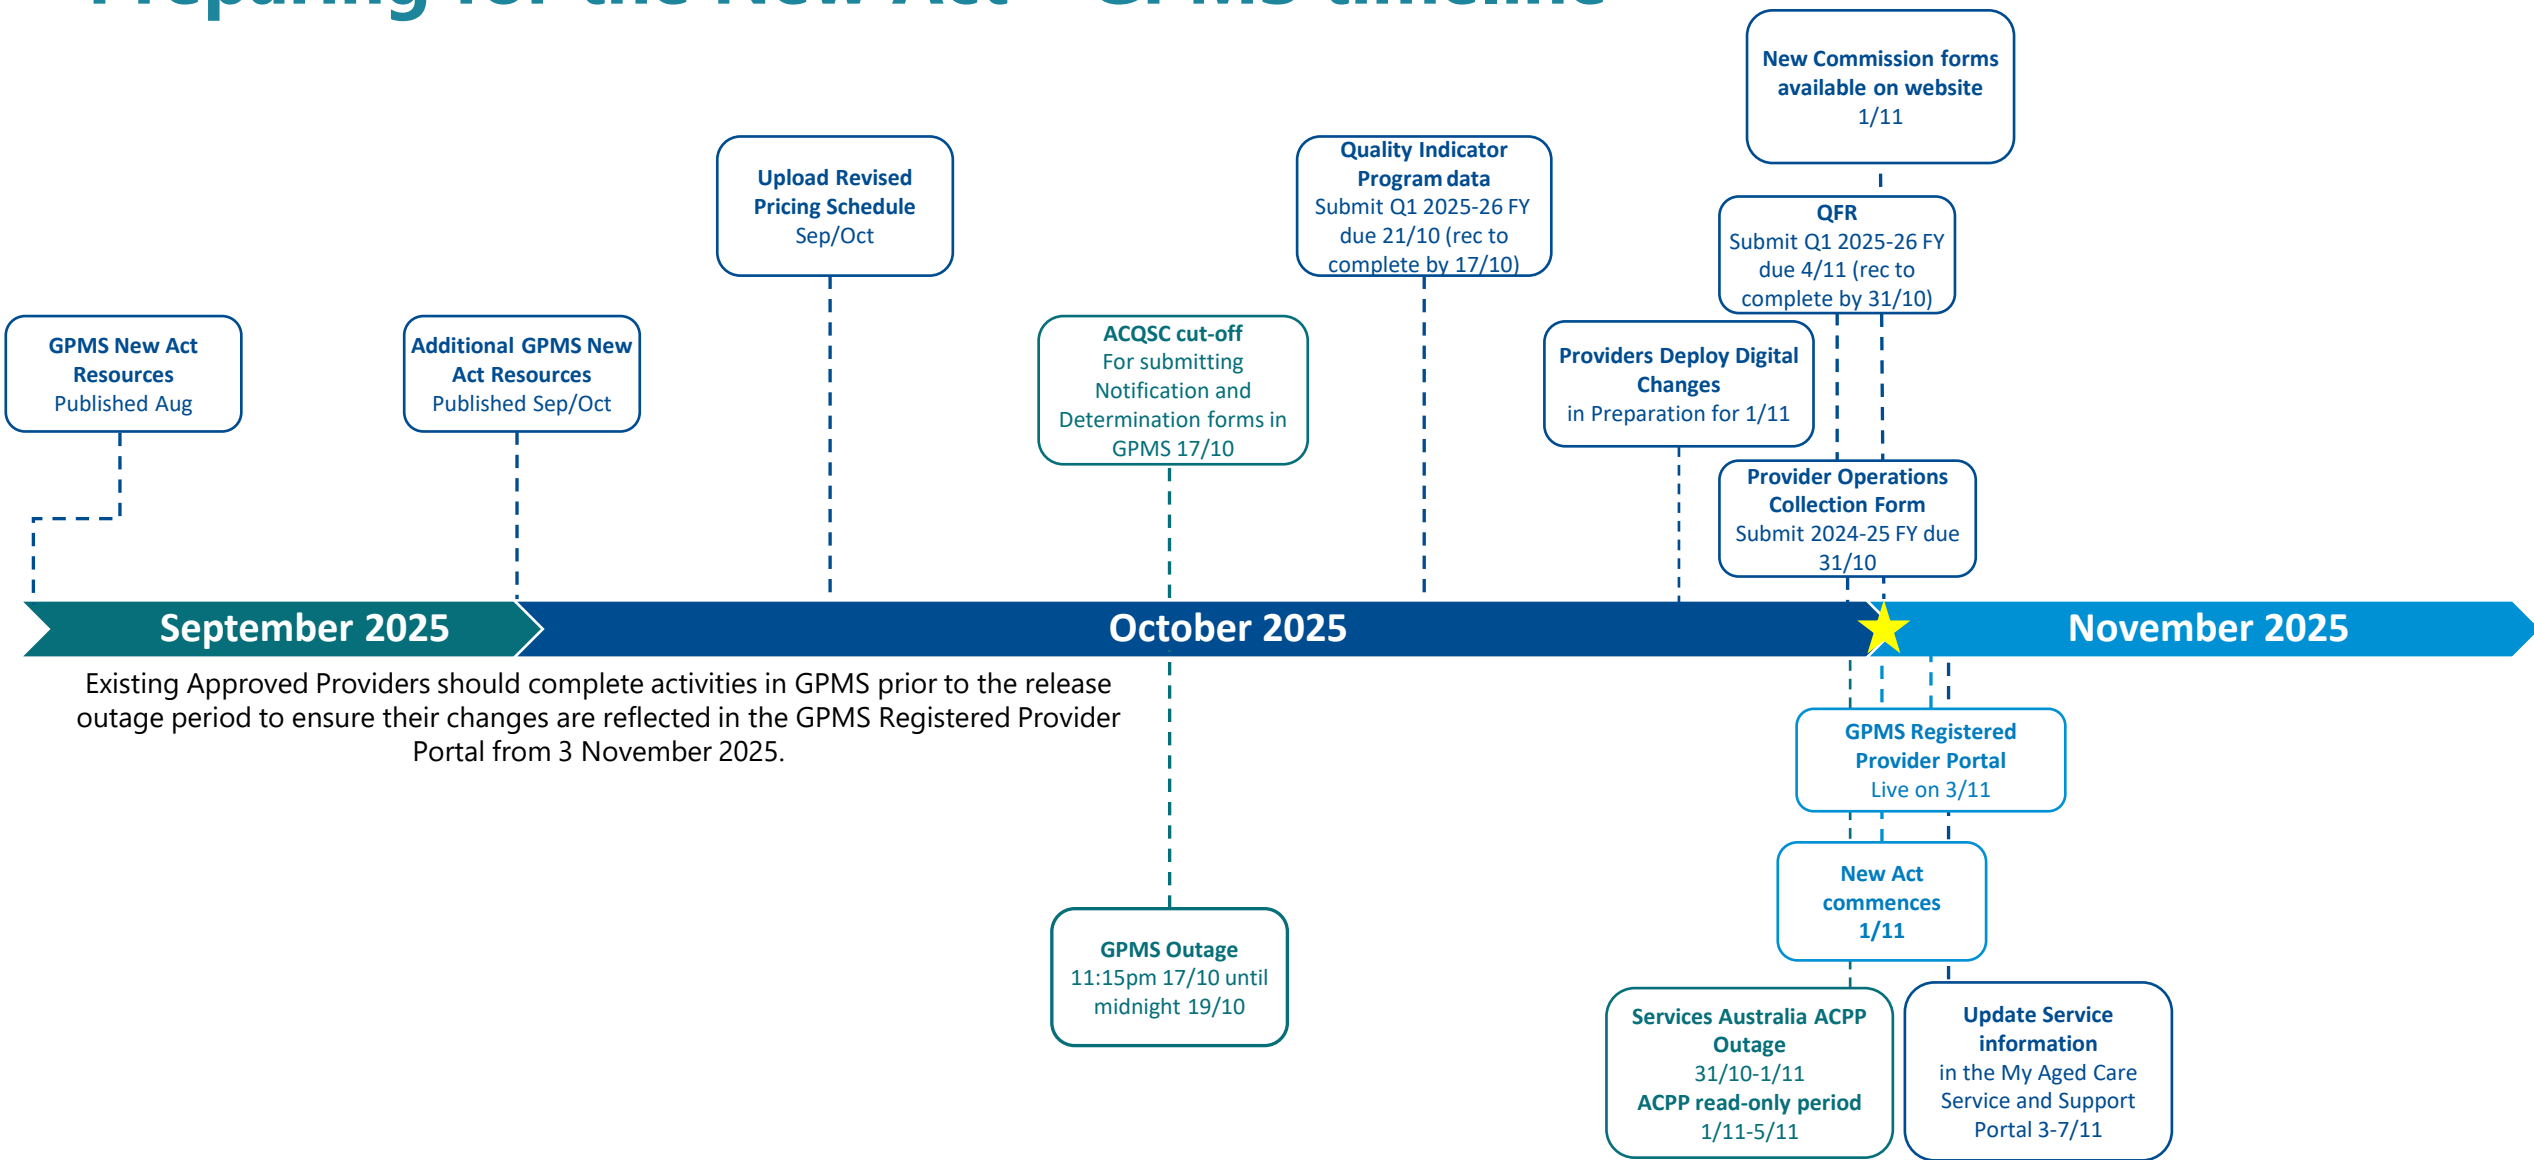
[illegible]

New Commission forms available on website
1/11

Upload Revised Pricing Schedule
Sep/Oct

Quality Indicator Program data
Submit Q1 2025-26 FY due 21/10 (rec to complete by 17/10)

QFR
Submit Q1 2025-26 FY due 4/11 (rec to complete by 31/10)

GPMS New Act Resources
Published Aug

Additional GPMS New Act Resources
Published Sep/Oct

ACQSC cut-off
For submitting Notification and Determination forms in GPMS 17/10

Providers Deploy Digital Changes
in Preparation for 1/11

Provider Operations Collection Form
Submit 2024-25 FY due 31/10

September 2025

October 2025

November 2025

Existing Approved Providers should complete activities in GPMS prior to the release outage period to ensure their changes are reflected in the GPMS Registered Provider Portal from 3 November 2025.

GPMS Registered Provider Portal
Live on 3/11

New Act commences
1/11

GPMS Outage
11:15pm 17/10 until midnight 19/10

Services Australia ACPP Outage
31/10-1/11
ACPP read-only period
1/11-5/11

Update Service information
in the My Aged Care Service and Support Portal 3-7/11